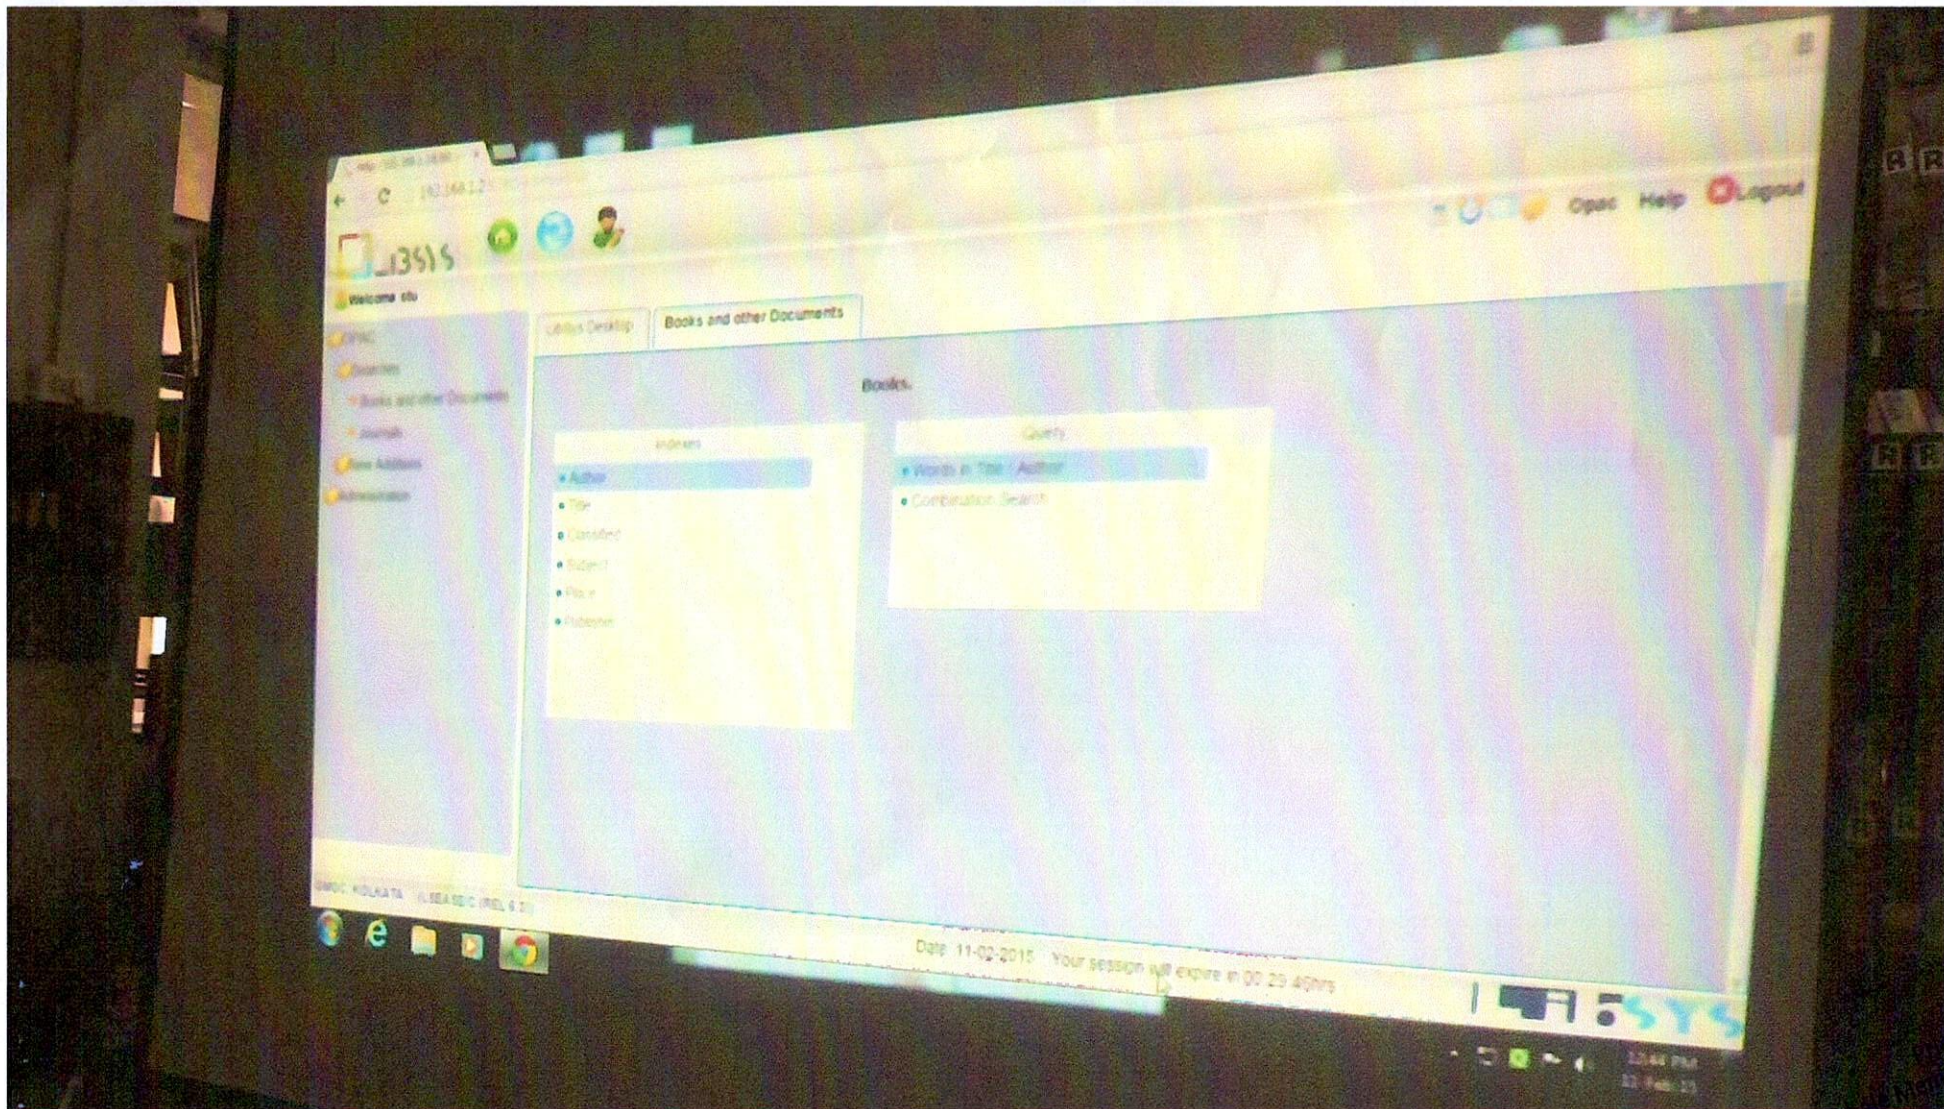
192.168.1.2

LIBSYS

Opac Help Logout

Welcome stu

OPAC
Searches
Books and other Documents
Journals
New Additions
Administration

LibSys Desktop

Books and other Documents

Books

Indexes
Author
Title
Classified
Subject
Place
Publisher

Query
Words in Title / Author
Combination Search

DMC KOLKATA LSEASDC (REL 6.2)

Date 11-02-2015 Your session will expire in 00:29:46hrs

LIBSYS

12:44 PM
11-Feb-15